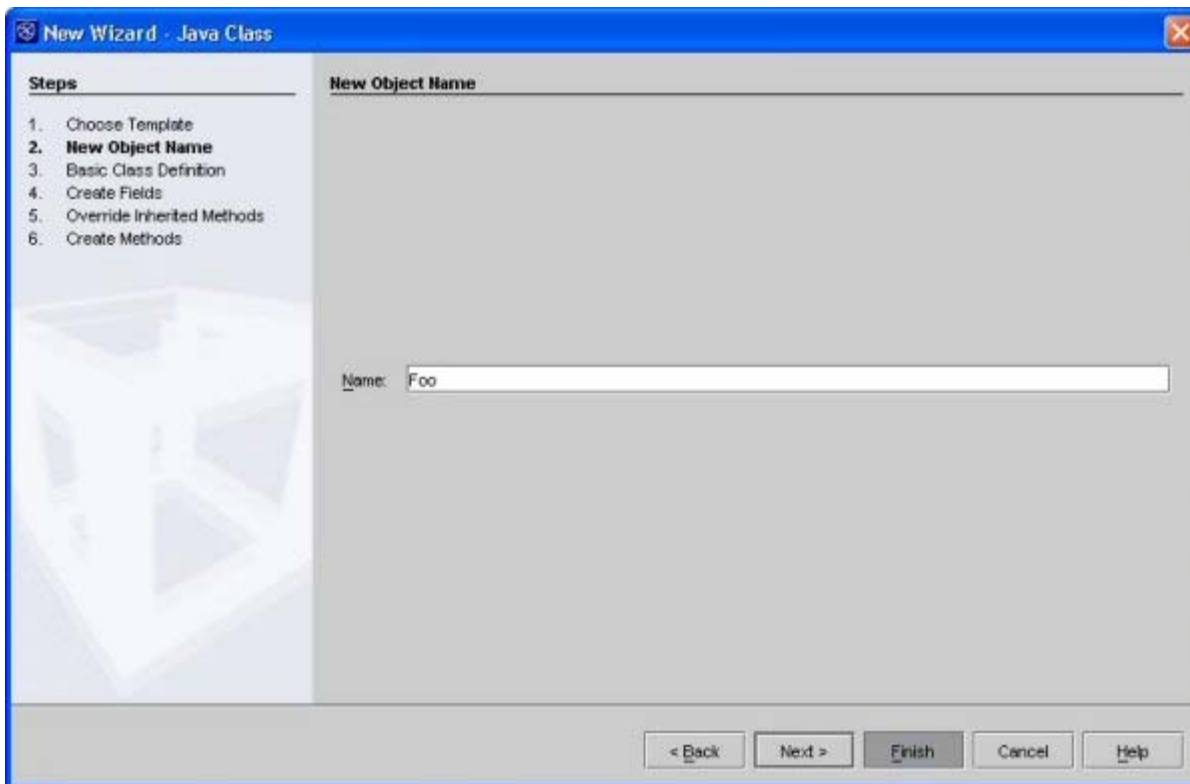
New Wizard - Java Class

Steps

1. Choose Template
2. New Object Name
3. Basic Class Definition
4. Create Fields
5. Override Inherited Methods
6. Create Methods

New Object Name

Name: Foo

< Back
Next >
Finish
Cancel
Help